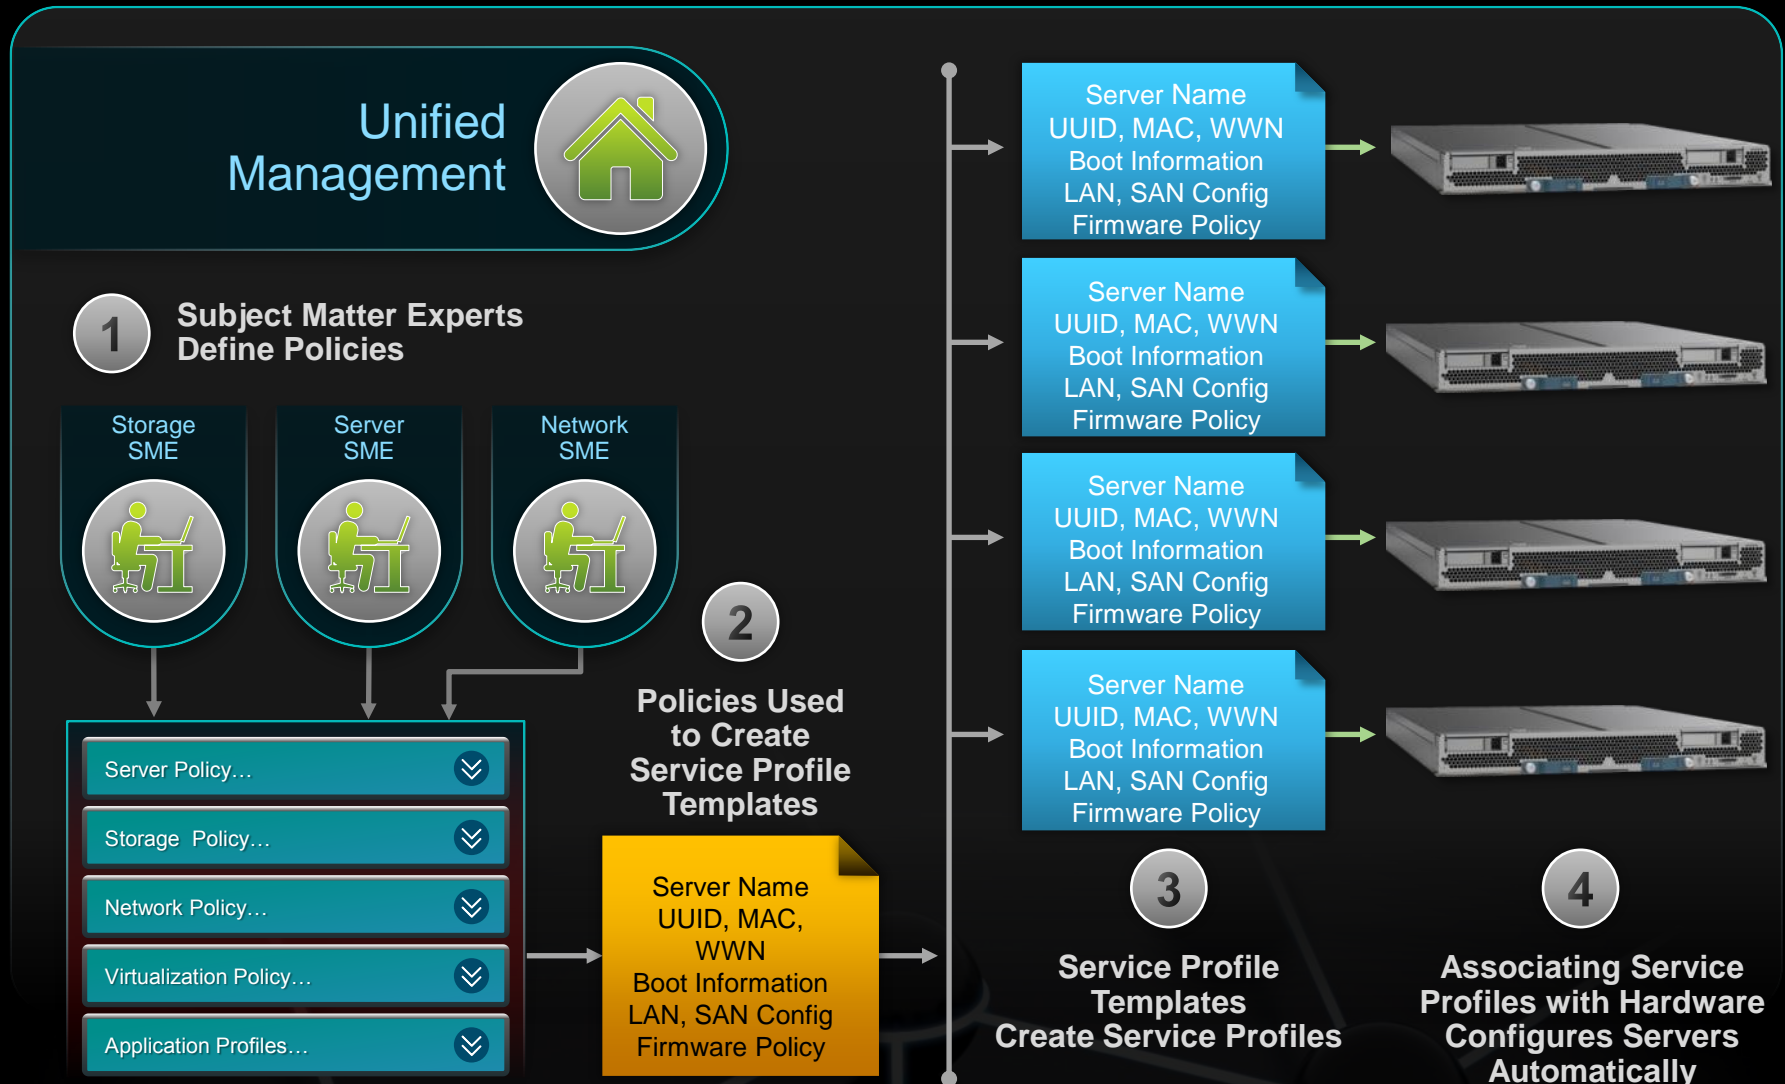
Unified Management

1

Subject Matter Experts Define Policies

Storage SME

Server SME

Network SME

Server Policy…

Storage Policy…

Network Policy…

Virtualization Policy…

Application Profiles…

2

Policies Used to Create Service Profile Templates

Server Name
UUID, MAC, WWN
Boot Information
LAN, SAN Config
Firmware Policy

Server Name
UUID, MAC, WWN
Boot Information
LAN, SAN Config
Firmware Policy

Server Name
UUID, MAC, WWN
Boot Information
LAN, SAN Config
Firmware Policy

Server Name
UUID, MAC, WWN
Boot Information
LAN, SAN Config
Firmware Policy

Server Name
UUID, MAC, WWN
Boot Information
LAN, SAN Config
Firmware Policy

3

Service Profile Templates Create Service Profiles

4

Associating Service Profiles with Hardware Configures Servers Automatically